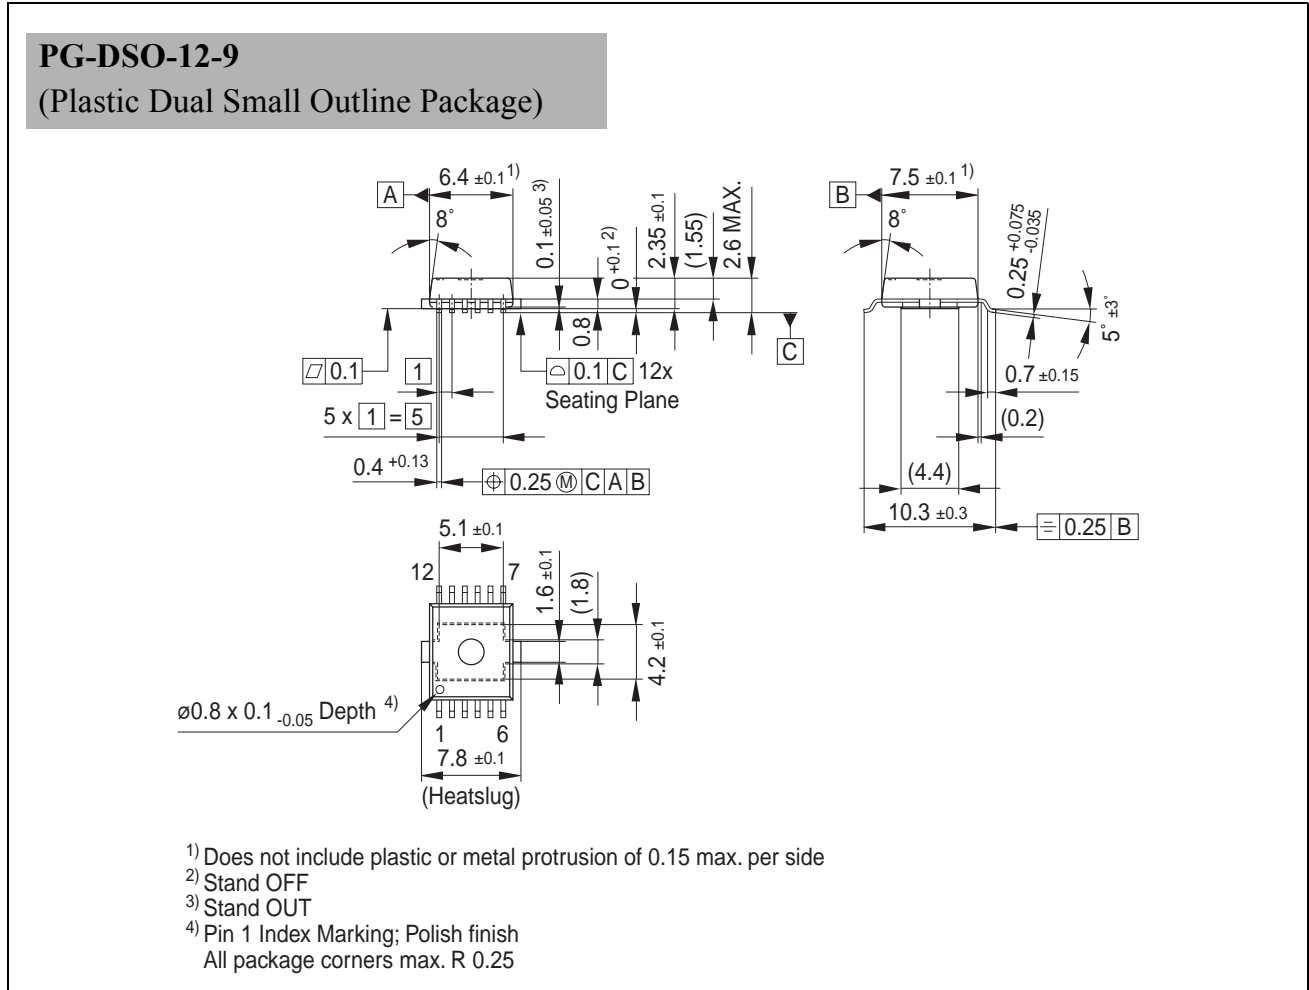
**PG-DSO-12-9**
(Plastic Dual Small Outline Package)

A
$6.4 \pm0.1^{1)}$
8°
$0.1 \pm0.05^{3)}$
$0^{+0.1 \, 2)}$
$2.35 \pm0.1$
(1.55)
2.6 MAX.
0.8
C
0.1
1
0.1 C 12x
Seating Plane
5 x 1 = 5
$0.4^{+0.13}$
0.25 Ⓜ C A B

B
$7.5 \pm0.1^{1)}$
8°
$0.25^{+0.075}_{-0.035}$
$5° \pm3°$
$0.7 \pm0.15$
(0.2)
(4.4)
$10.3 \pm0.3$
0.25 B

$5.1 \pm0.1$
12
7
$1.6 \pm0.1$
(1.8)
$4.2 \pm0.1$
$ø0.8 \times 0.1_{-0.05}$ Depth $^{4)}$
1
6
$7.8 \pm0.1$
(Heatslug)

$^{1)}$ Does not include plastic or metal protrusion of 0.15 max. per side
$^{2)}$ Stand OFF
$^{3)}$ Stand OUT
$^{4)}$ Pin 1 Index Marking; Polish finish
All package corners max. R 0.25